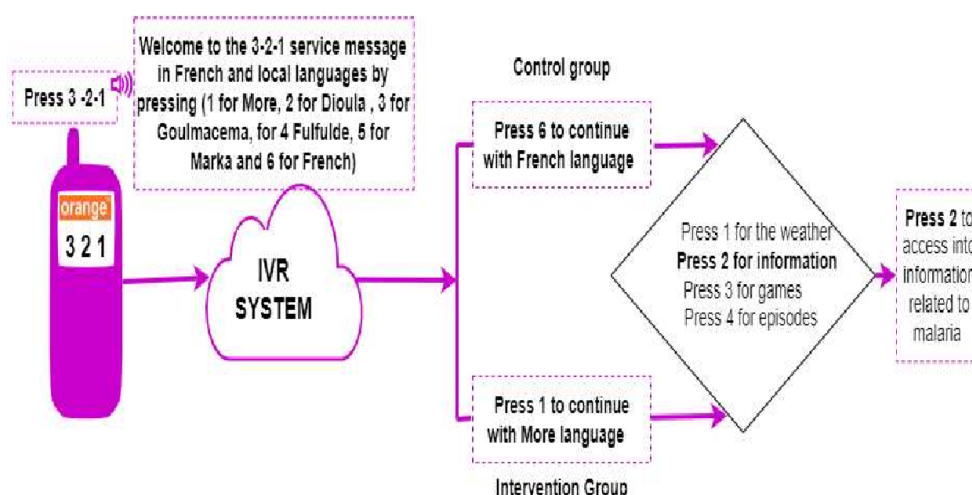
Press 3 -2-1

Welcome to the 3-2-1 service message in French and local languages by pressing (1 for More, 2 for Dioula , 3 for Goulmacema, for 4 Fulfulde, 5 for Marka and 6 for French)

orange

3 2 1

IVR SYSTEM

Control group

Press 6 to continue with French language

Press 1 to continue with More language

Intervention Group

Press 1 for the weather
Press 2 for information
Press 3 for games
Press 4 for episodes

Press 2 to access into information related to malaria